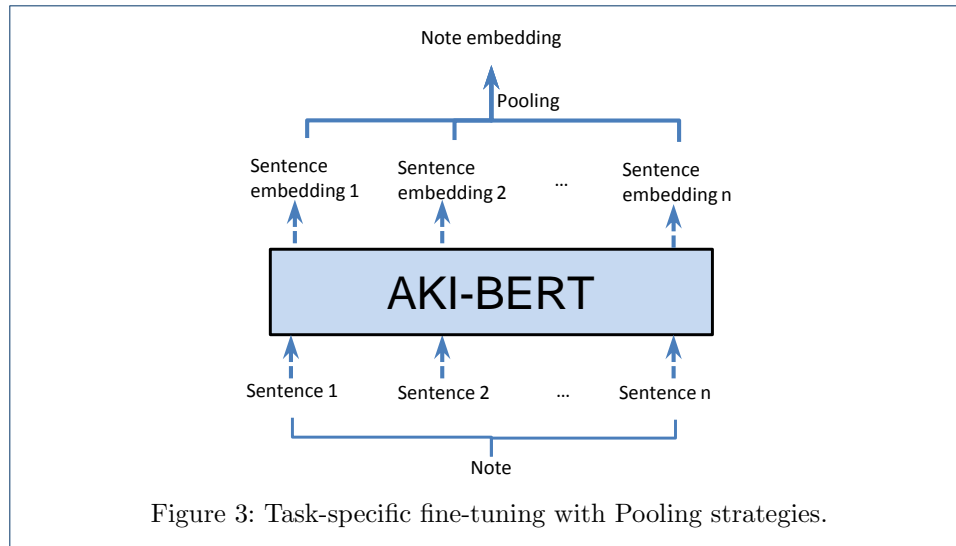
Note embedding

Pooling

Sentence embedding 1

Sentence embedding 2

...

Sentence embedding n

AKI-BERT

Sentence 1

Sentence 2

...

Sentence n

Note

Figure 3: Task-specific fine-tuning with Pooling strategies.